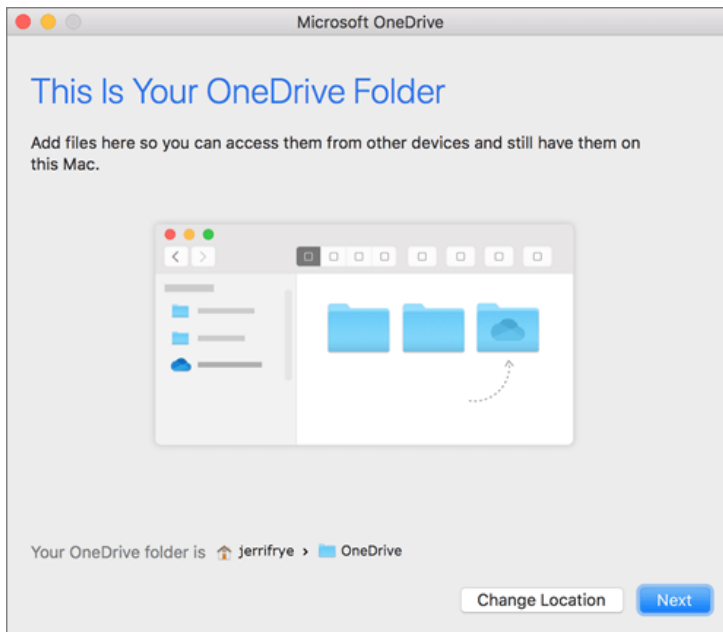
Microsoft OneDrive

This Is Your OneDrive Folder

Add files here so you can access them from other devices and still have them on this Mac.

Your OneDrive folder is jerrifrye > OneDrive

Change Location

Next